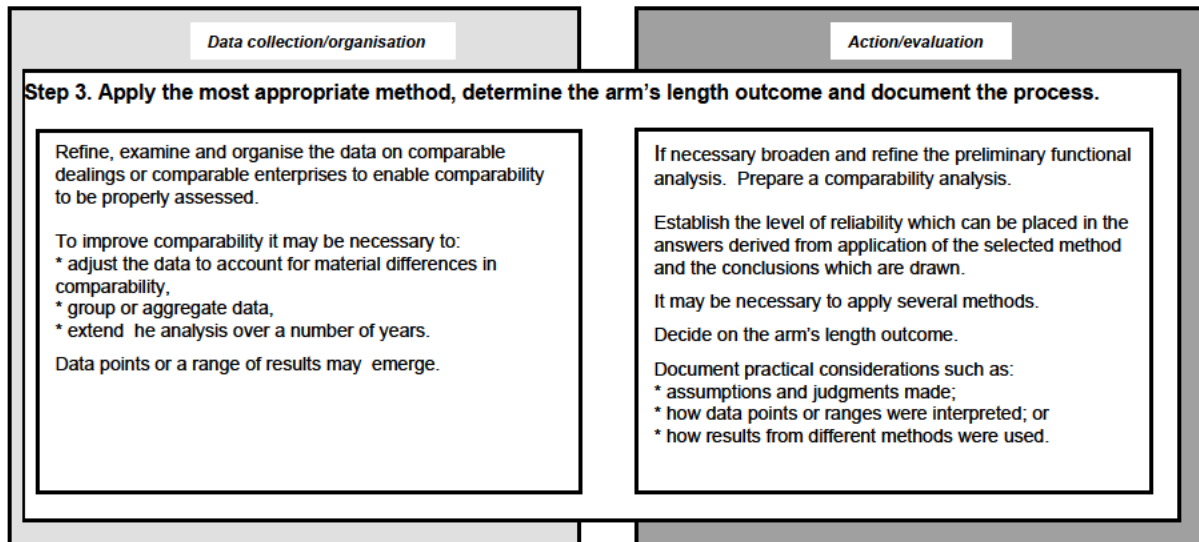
Data collection/organisation

Action/evaluation

Step 3. Apply the most appropriate method, determine the arm's length outcome and document the process.

Refine, examine and organise the data on comparable dealings or comparable enterprises to enable comparability to be properly assessed.

To improve comparability it may be necessary to:
* adjust the data to account for material differences in comparability,
* group or aggregate data,
* extend he analysis over a number of years.

Data points or a range of results may emerge.

If necessary broaden and refine the preliminary functional analysis. Prepare a comparability analysis.

Establish the level of reliability which can be placed in the answers derived from application of the selected method and the conclusions which are drawn.

It may be necessary to apply several methods.

Decide on the arm's length outcome.

Document practical considerations such as:
* assumptions and judgments made;
* how data points or ranges were interpreted; or
* how results from different methods were used.